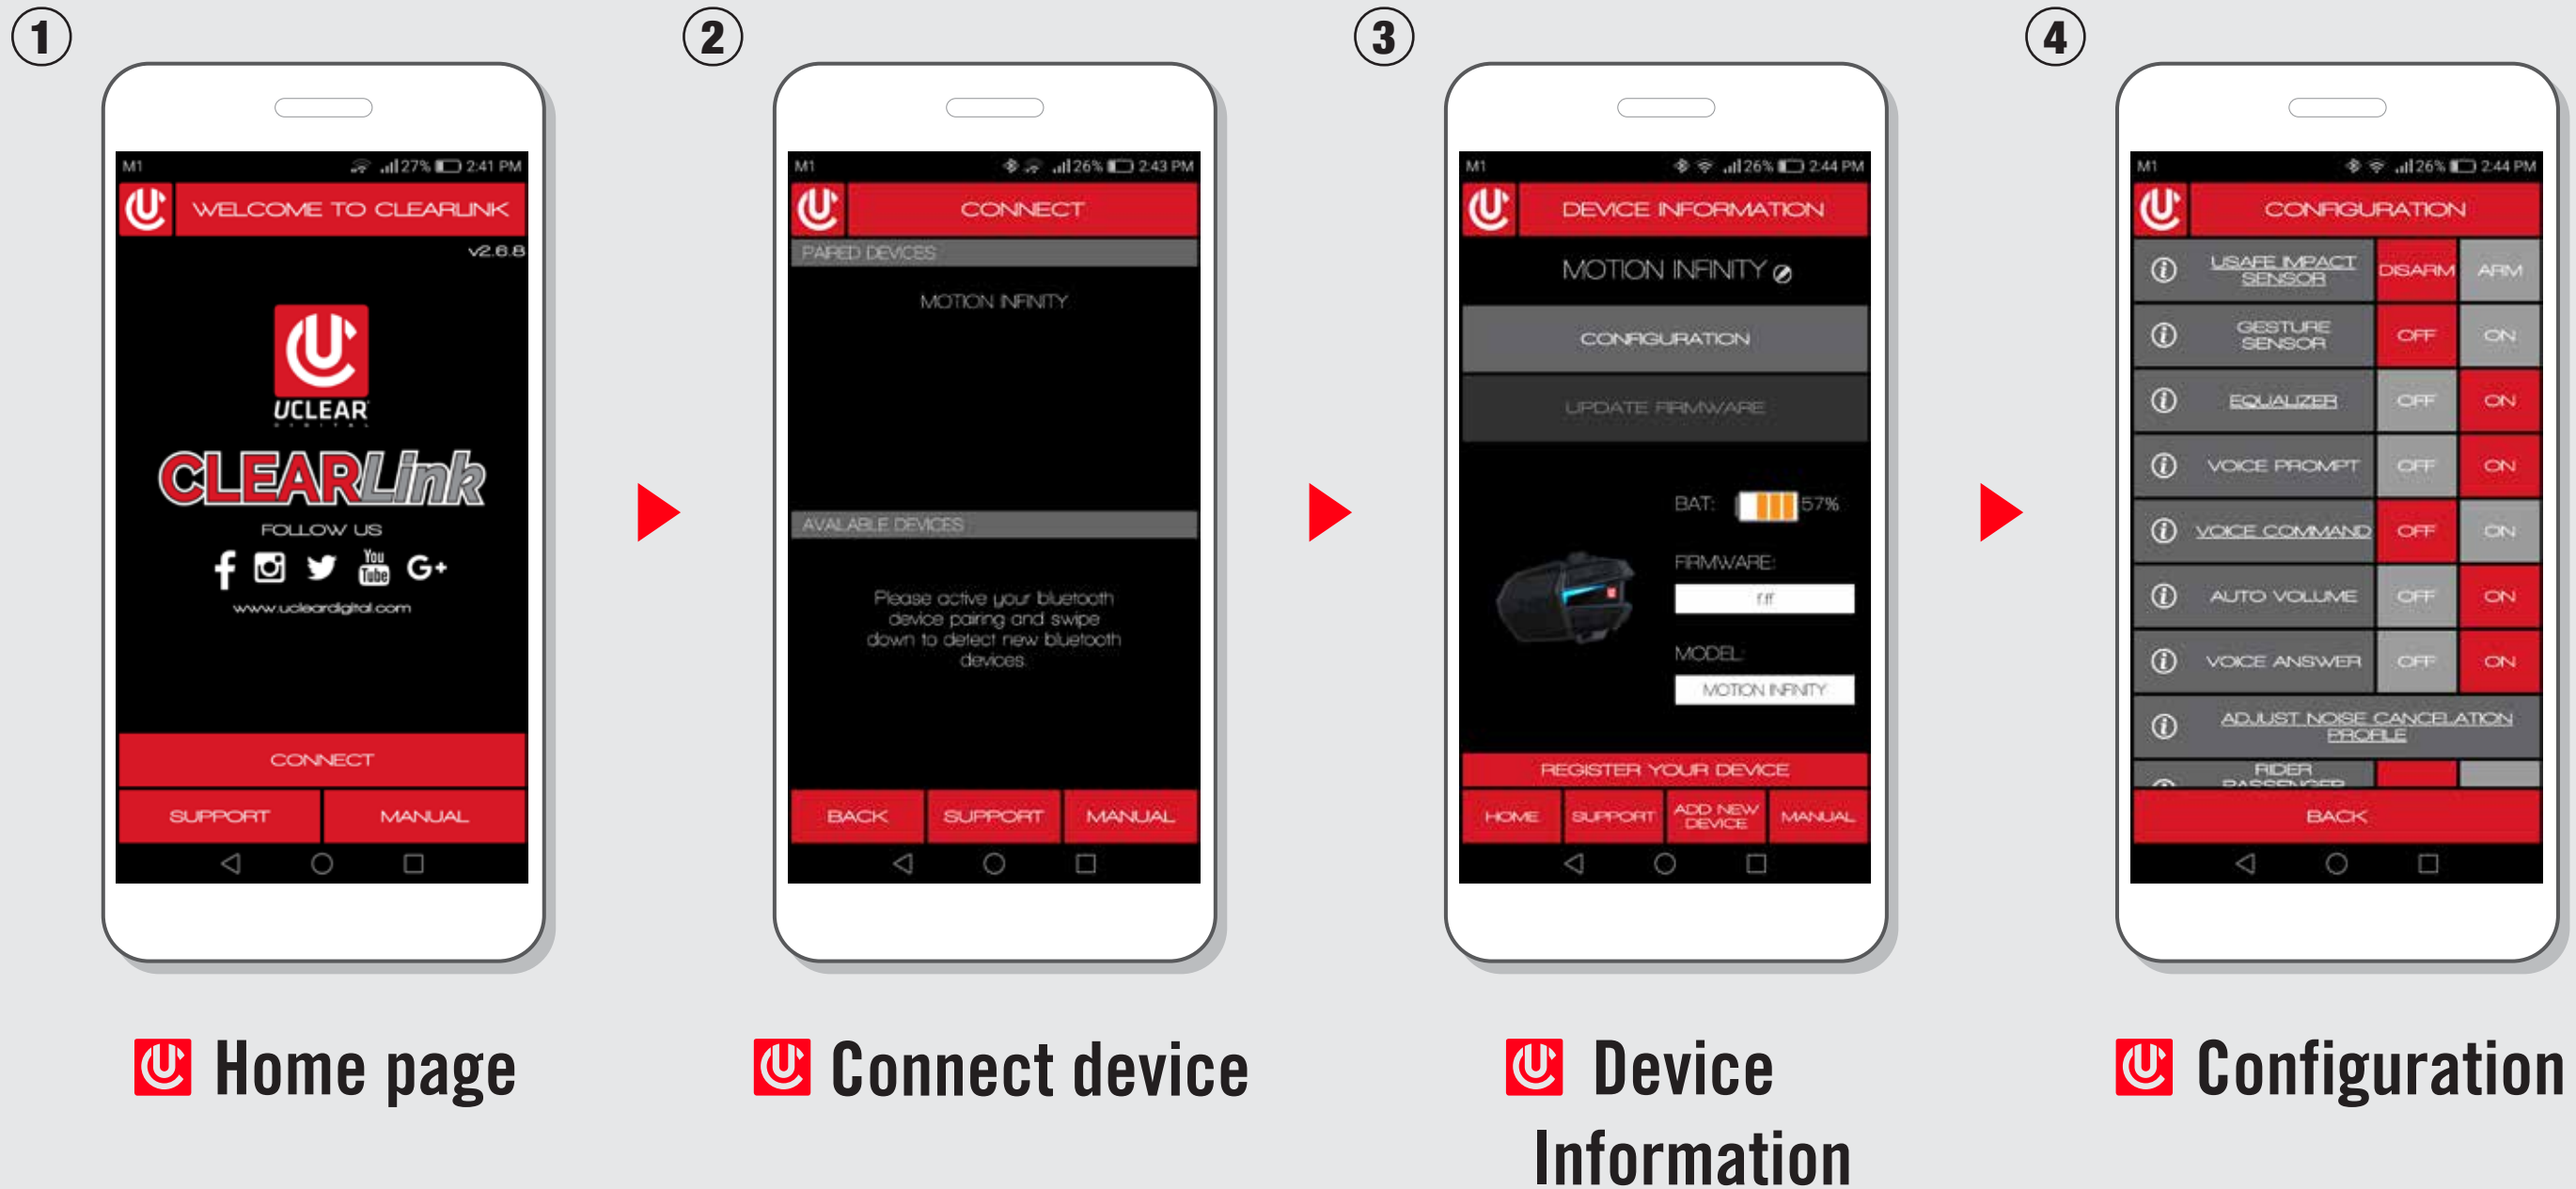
1

M1 27% 2:41 PM

WELCOME TO CLEARLINK

v2.6.8

UCLEAR

CLEARLink

FOLLOW US

You Tube G+

www.ucleardigital.com

CONNECT

SUPPORT MANUAL

Home page

2

M1 26% 2:43 PM

CONNECT

PAIRED DEVICES

MOTION INFINITY

AVAILABLE DEVICES

Please active your bluetooth device pairing and swipe down to detect new bluetooth devices

BACK SUPPORT MANUAL

Connect device

3

M1 26% 2:44 PM

DEVICE INFORMATION

MOTION INFINITY

CONFIGURATION

UPDATE FIRMWARE

BAT: 57%

FIRMWARE:

f.ff

MODEL:

MOTION INFINITY

REGISTER YOUR DEVICE

HOME SUPPORT ADD NEW DEVICE MANUAL

Device Information

4

M1 26% 2:44 PM

CONFIGURATION

USAFE IMPACT SENSOR DISARM ARM

GESTURE SENSOR OFF ON

EQUALIZER OFF ON

VOICE PROMPT OFF ON

VOICE COMMAND OFF ON

AUTO VOLUME OFF ON

VOICE ANSWER OFF ON

ADJUST NOISE CANCELATION PROFILE

RIDER PASSENGER

BACK

Configuration